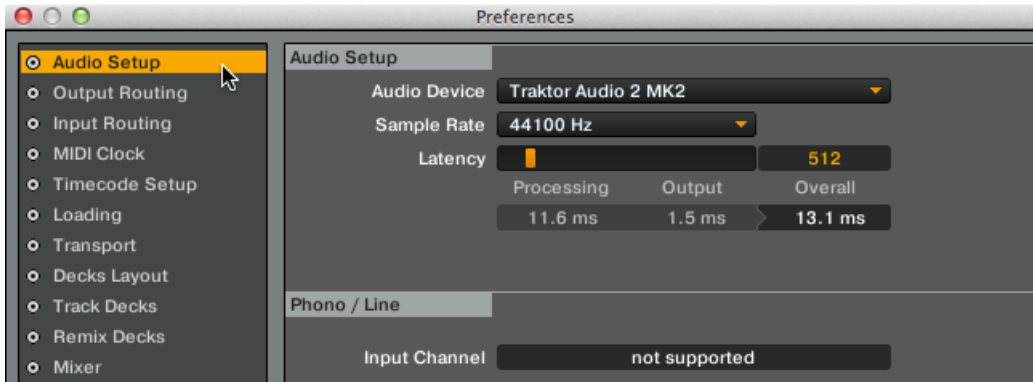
Preferences

Audio Setup
Output Routing
Input Routing
MIDI Clock
Timecode Setup
Loading
Transport
Decks Layout
Track Decks
Remix Decks
Mixer

Audio Setup

Audio Device Traktor Audio 2 MK2
Sample Rate 44100 Hz
Latency 512

| Processing | Output | Overall |
|---|---|---|
| 11.6 ms | 1.5 ms | 13.1 ms |

Phono / Line

Input Channel not supported